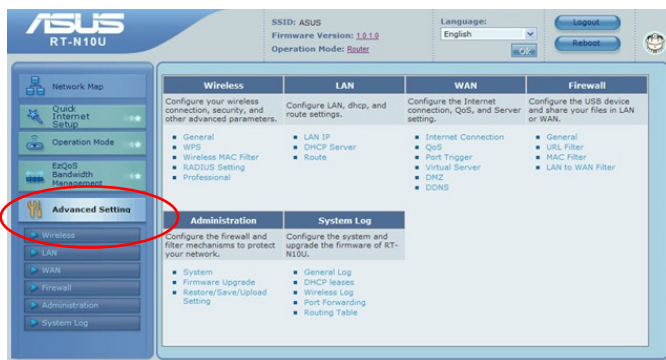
ASUS
RT-N10U

SSID: ASUS
Firmware Version: 1.0.1.0
Operation Mode: Router

Language:
English
OK

Logout
Reboot

Network Map
Quick Internet Setup
Operation Mode
EzQoS Bandwidth Management
Advanced Setting
Wireless
LAN
WAN
Firewall
Administration
System Log

| Wireless | LAN | WAN | Firewall |
|---|---|---|---|
| Configure your wireless connection, security, and other advanced parameters. | Configure LAN, dhcp, and route settings. | Configure the Internet connection, QoS, and Server setting. | Configure the USB device and share your files in LAN or WAN. |
| General<br>WPS<br>Wireless MAC Filter<br>RADIUS Setting<br>Professional | LAN IP<br>DHCP Server<br>Route | Internet Connection<br>QoS<br>Port Trigger<br>Virtual Server<br>DMZ<br>DDNS | General<br>URL Filter<br>MAC Filter<br>LAN to WAN Filter |

| Administration | System Log |
|---|---|
| Configure the firewall and filter mechanisms to protect your network. | Configure the system and upgrade the firmware of RT-N10U. |
| System<br>Firmware Upgrade<br>Restore/Save/Upload Setting | General Log<br>DHCP leases<br>Wireless Log<br>Port Forwarding<br>Routing Table |